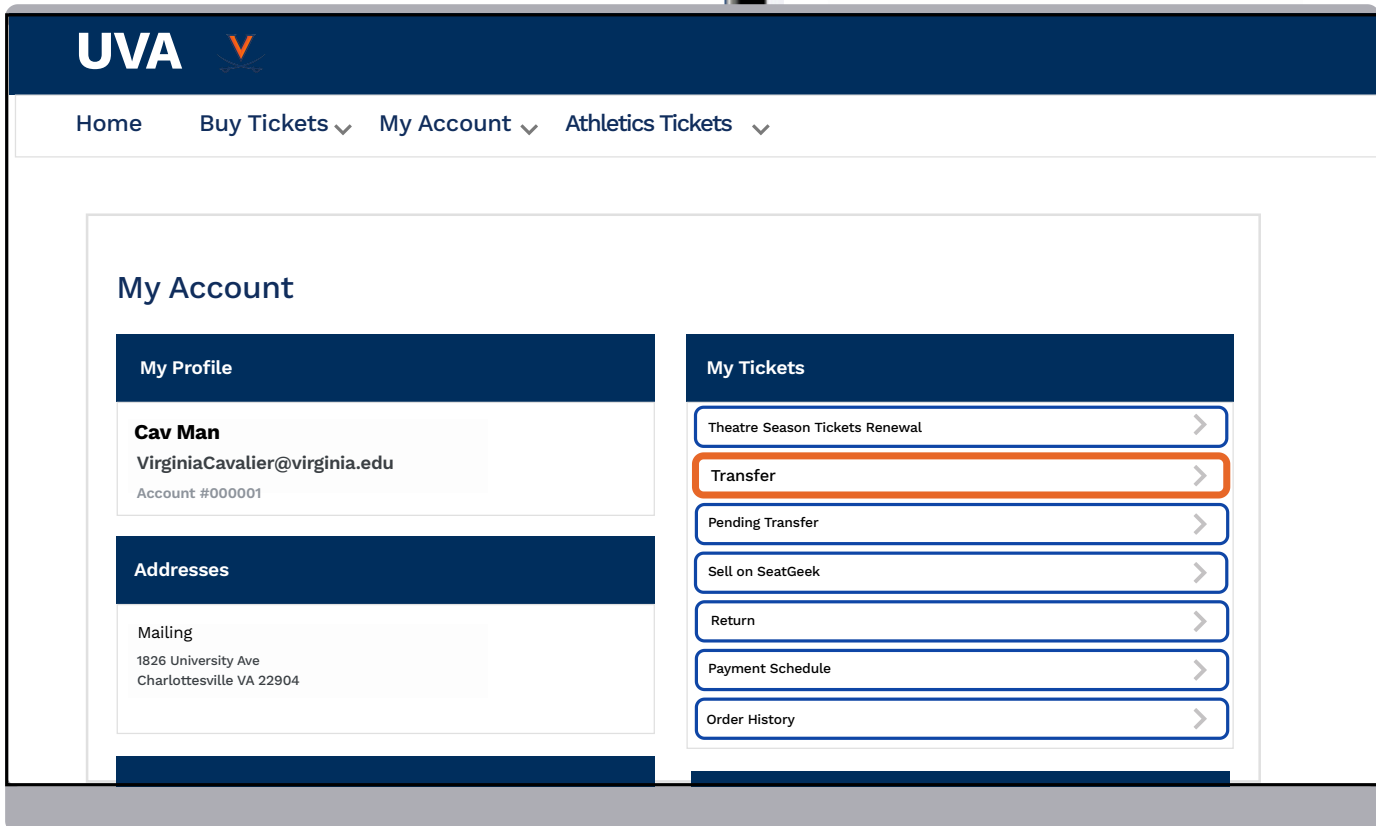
UVA

Home Buy Tickets My Account Athletics Tickets

My Account

My Profile

Cav Man
VirginiaCavalier@virginia.edu
Account #000001

Addresses

Mailing
1826 University Ave
Charlottesville VA 22904

My Tickets

Theatre Season Tickets Renewal

Transfer

Pending Transfer

Sell on SeatGeek

Return

Payment Schedule

Order History